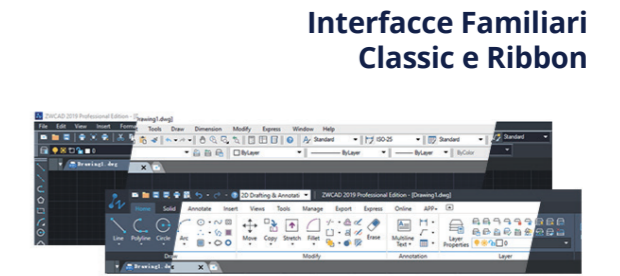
Interfacce Familiari
Classic e Ribbon

ZWCAD 2019 Professional Edition - [Drawing1.dwg]
File Edit View Insert Format Tools Draw Dimension Modify Express Window Help
Standard ISO-25 Standard Standard
ByLayer ByLayer ByLayer ByColor
Drawing1.dwg

2D Drafting & Annotati ZWCAD 2019 Professional Edition - [Drawing1.dwg]
Home Solid Annotate Insert Views Tools Manage Export Express Online APP+
Line Polyline Circle Arc Move Copy Stretch Fillet Erase Multiline Text Layer Properties
Draw Modify Annotation Layer
Drawing1.dwg